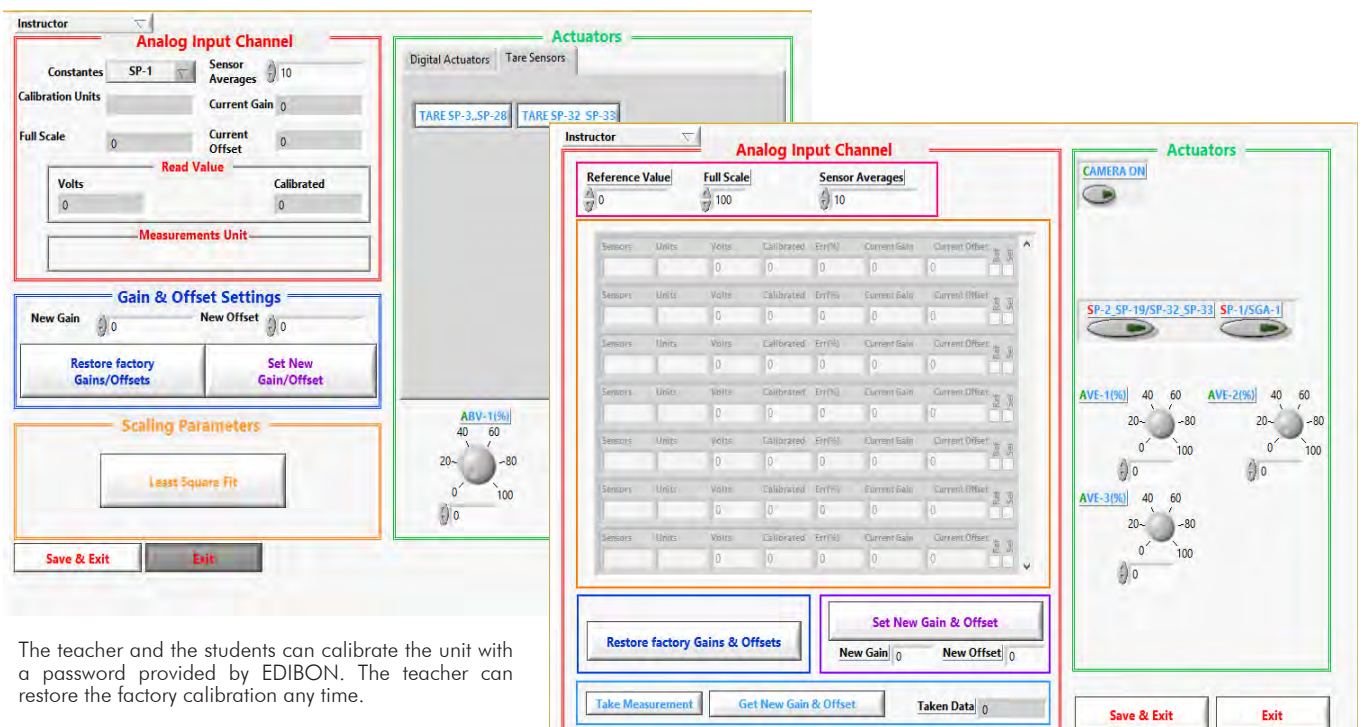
Instructor

Analog Input Channel

Constantes SP-1
Sensor Averages 10
Calibration Units
Current Gain 0
Full Scale 0
Current Offset 0

Read Value
Volts
Calibrated
0
0

Measurements Unit

Gain & Offset Settings
New Gain 0
New Offset 0
Restore factory Gains/Offsets
Set New Gain/Offset

Scaling Parameters
Least Square Fit

Save & Exit
Exit

Actuators
Digital Actuators
Tare Sensors
TARE SP-3..SP-28
TARE SP-32 SP-33

ABV-1(%)
40 60
20 80
0 100
0

Instructor

Analog Input Channel

Reference Value 0
Full Scale 100
Sensor Averages 10

| Sensors | Units | Volts | Calibrated | Err(%) | Current Gain | Current Offset | Ref | Sel |
|---|---|---|---|---|---|---|---|---|
| | | 0 | 0 | 0 | 0 | 0 | | |
| | | 0 | 0 | 0 | 0 | 0 | | |
| | | 0 | 0 | 0 | 0 | 0 | | |
| | | 0 | 0 | 0 | 0 | 0 | | |
| | | 0 | 0 | 0 | 0 | 0 | | |
| | | 0 | 0 | 0 | 0 | 0 | | |
| | | 0 | 0 | 0 | 0 | 0 | | |

Restore factory Gains & Offsets
Set New Gain & Offset
New Gain 0
New Offset 0
Take Measurement
Get New Gain & Offset
Taken Data 0

Actuators
CAMERA ON
SP-2_SP-19/SP-32_SP-33
SP-1/SGA-1
AVE-1(%)
40 60
20 80
0 100
0
AVE-2(%)
40 60
20 80
0 100
0
AVE-3(%)
40 60
20 80
0 100
0

Save & Exit
Exit

The teacher and the students can calibrate the unit with a password provided by EDIBON. The teacher can restore the factory calibration any time.